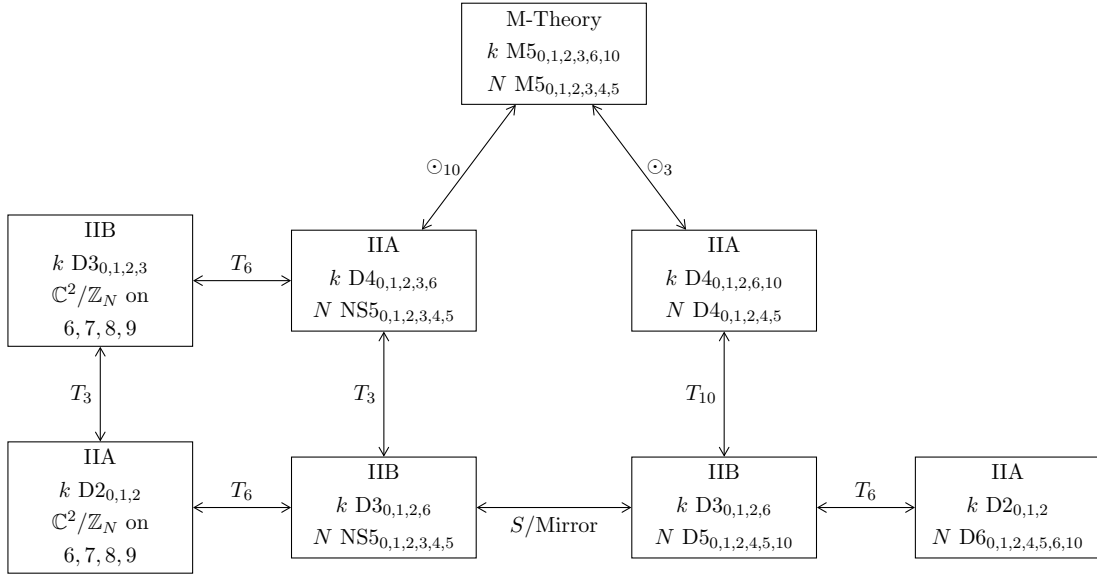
M-Theory
$k$ $\mathrm{M5}_{0,1,2,3,6,10}$
$N$ $\mathrm{M5}_{0,1,2,3,4,5}$

$\odot_{10}$

$\odot_{3}$

IIB
$k$ $\mathrm{D3}_{0,1,2,3}$
$\mathbb{C}^2/\mathbb{Z}_N$ on
$6,7,8,9$

$T_6$

IIA
$k$ $\mathrm{D4}_{0,1,2,3,6}$
$N$ $\mathrm{NS5}_{0,1,2,3,4,5}$

IIA
$k$ $\mathrm{D4}_{0,1,2,6,10}$
$N$ $\mathrm{D4}_{0,1,2,4,5}$

$T_3$

$T_3$

$T_{10}$

IIA
$k$ $\mathrm{D2}_{0,1,2}$
$\mathbb{C}^2/\mathbb{Z}_N$ on
$6,7,8,9$

$T_6$

IIB
$k$ $\mathrm{D3}_{0,1,2,6}$
$N$ $\mathrm{NS5}_{0,1,2,3,4,5}$

$S$/Mirror

IIB
$k$ $\mathrm{D3}_{0,1,2,6}$
$N$ $\mathrm{D5}_{0,1,2,4,5,10}$

$T_6$

IIA
$k$ $\mathrm{D2}_{0,1,2}$
$N$ $\mathrm{D6}_{0,1,2,4,5,6,10}$